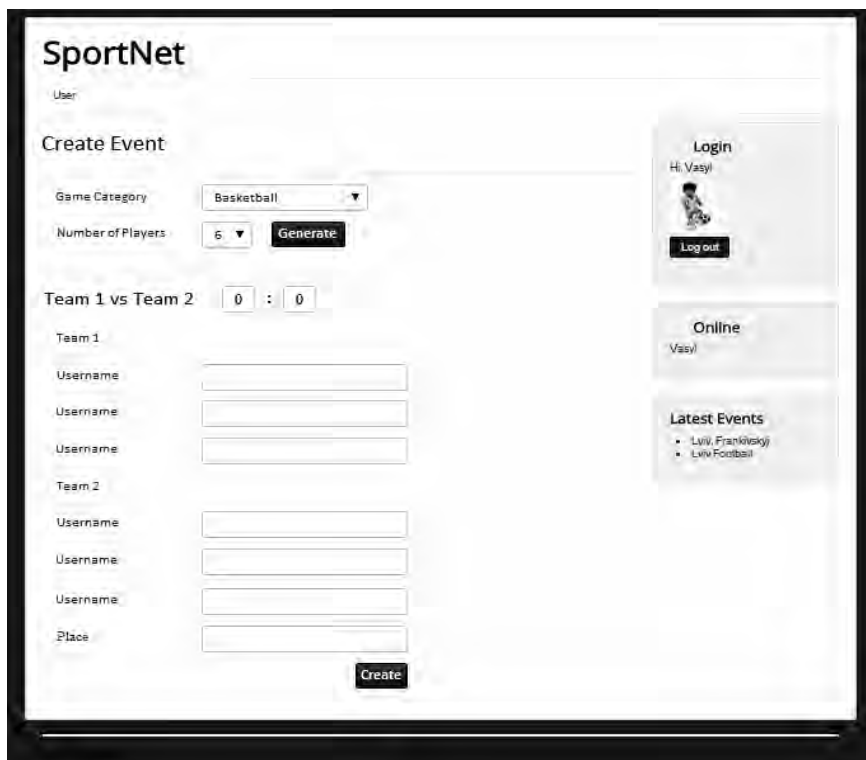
SportNet

User

Create Event

Game Category Basketball ▼

Number of Players 6 ▼ Generate

Team 1 vs Team 2 0 : 0

Team 1

Username

Username

Username

Team 2

Username

Username

Username

Place

Create

Login
Hi, Vasyl

Log out

Online
Vasyl

Latest Events
- Lviv, Frankivskyj
- Lviv Football